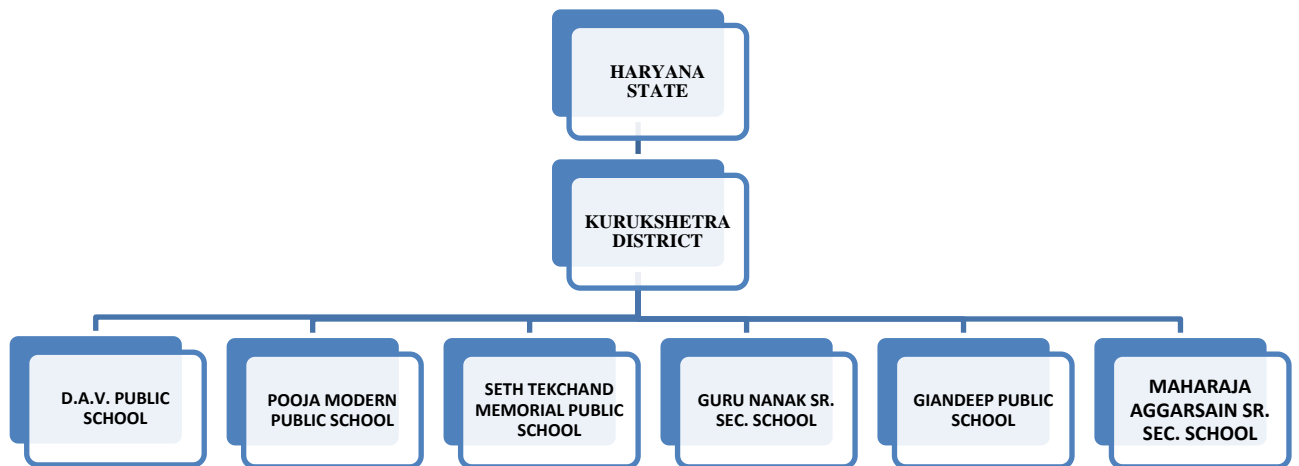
HARYANA STATE

KURUKSHETRA DISTRICT

D.A.V. PUBLIC SCHOOL

POOJA MODERN PUBLIC SCHOOL

SETH TEKCHAND MEMORIAL PUBLIC SCHOOL

GURU NANAK SR. SEC. SCHOOL

GIANDEEP PUBLIC SCHOOL

MAHARAJA AGGARSAIN SR. SEC. SCHOOL